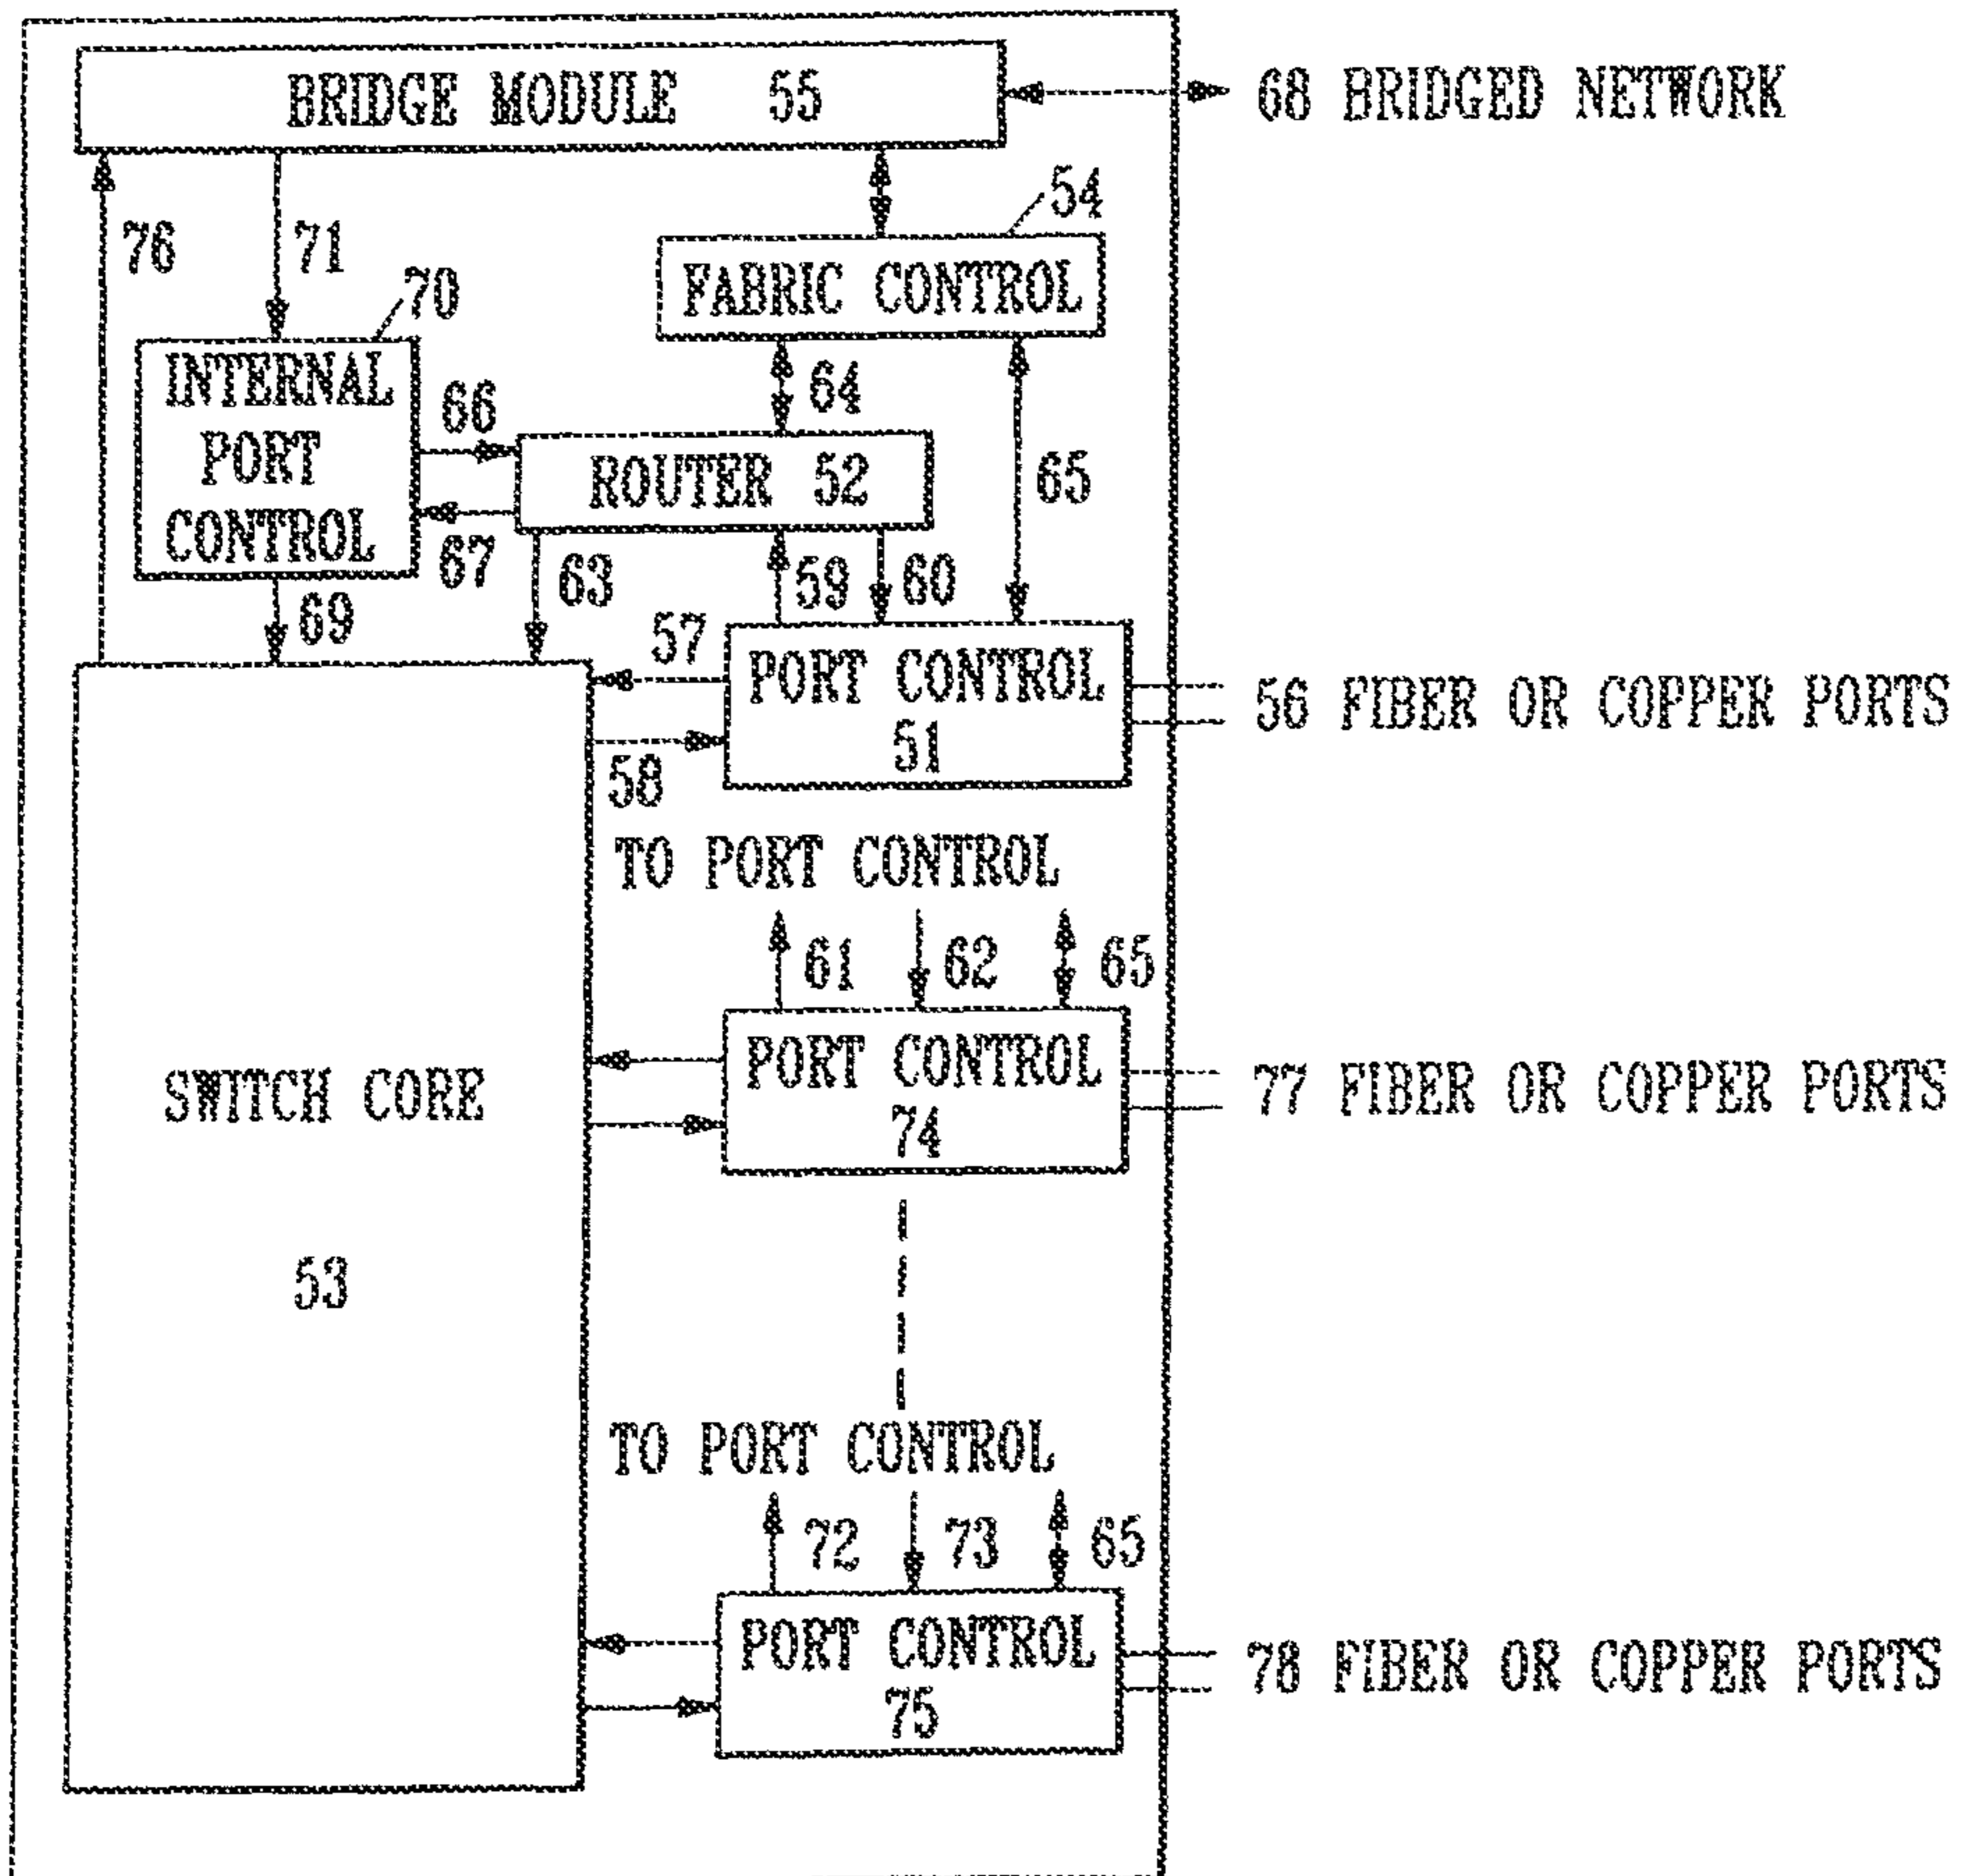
BRIDGE MODULE 55

68 BRIDGED NETWORK

54

76

71

70

FABRIC CONTROL

INTERNAL PORT CONTROL

66

64

ROUTER 52

65

67

63

59

60

69

57

PORT CONTROL 51

56 FIBER OR COPPER PORTS

58

TO PORT CONTROL

61

62

65

SWITCH CORE

PORT CONTROL 74

77 FIBER OR COPPER PORTS

53

TO PORT CONTROL

72

73

65

PORT CONTROL 75

78 FIBER OR COPPER PORTS